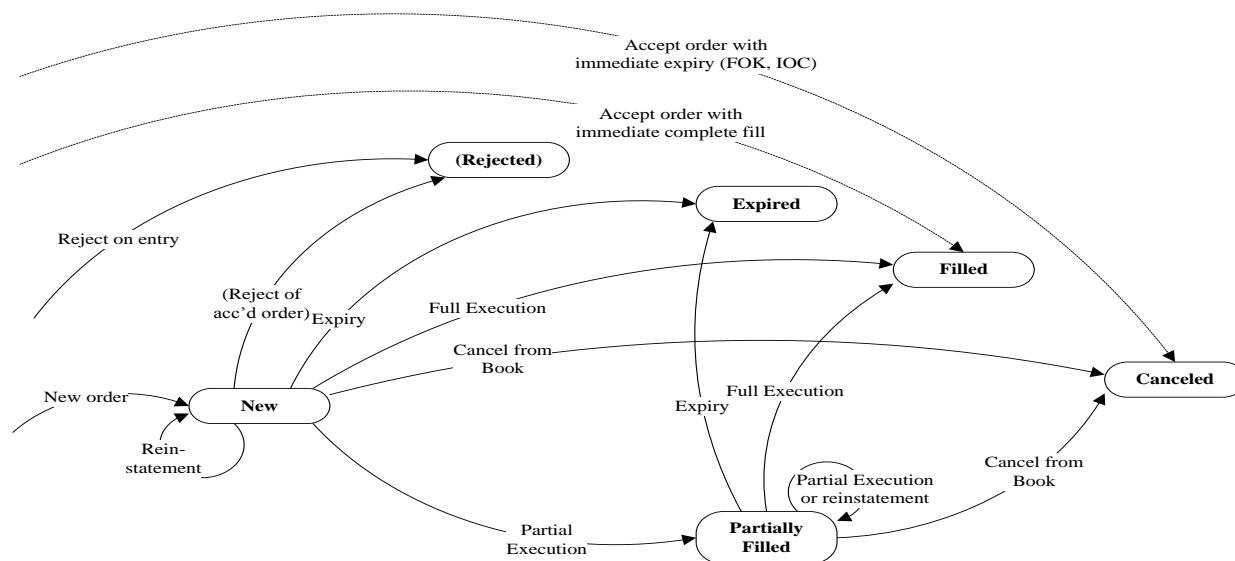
Accept order with immediate expiry (FOK, IOC)

Accept order with immediate complete fill

(Rejected)

Expired

Reject on entry

Filled

(Reject of acc'd order)

Expiry

Full Execution

Cancel from Book

Canceled

New order

New

Rein-statement

Expiry

Full Execution

Partial Execution or reinstatement

Cancel from Book

Partial Execution

Partially Filled